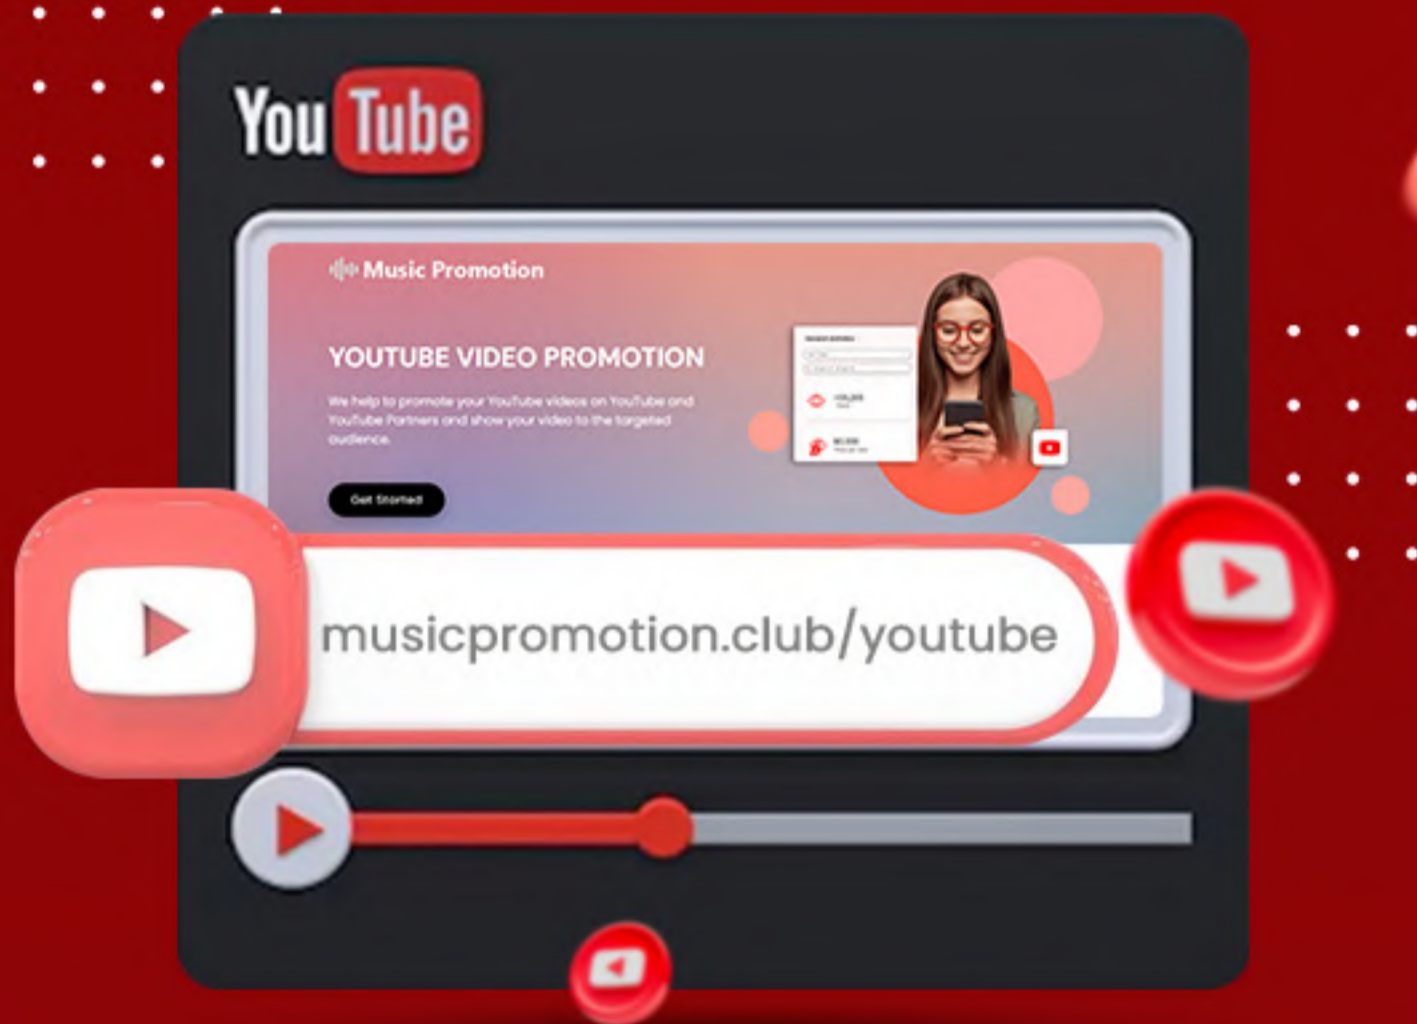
YouTube

Music Promotion

YOUTUBE VIDEO PROMOTION

We help to promote your YouTube videos on YouTube and YouTube Partners and show your video to the targeted audience.

Get Started

musicpromotion.club/youtube